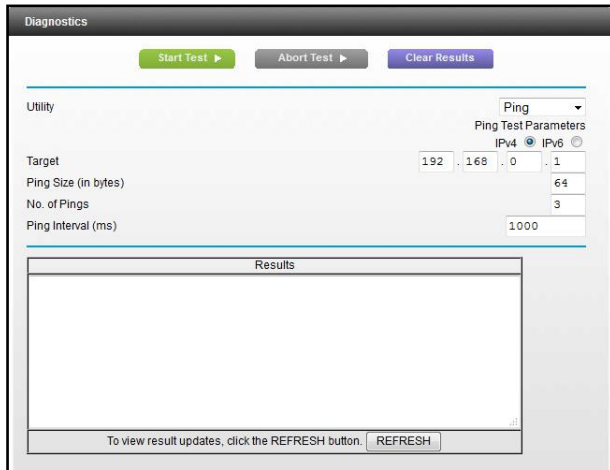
Diagnostics

Start Test ▶ Abort Test ▶ Clear Results

Utility Ping

Ping Test Parameters

IPv4 IPv6

Target 192 . 168 . 0 . 1

Ping Size (in bytes) 64

No. of Pings 3

Ping Interval (ms) 1000

| Results |
|---|
| |
| To view result updates, click the REFRESH button. REFRESH |